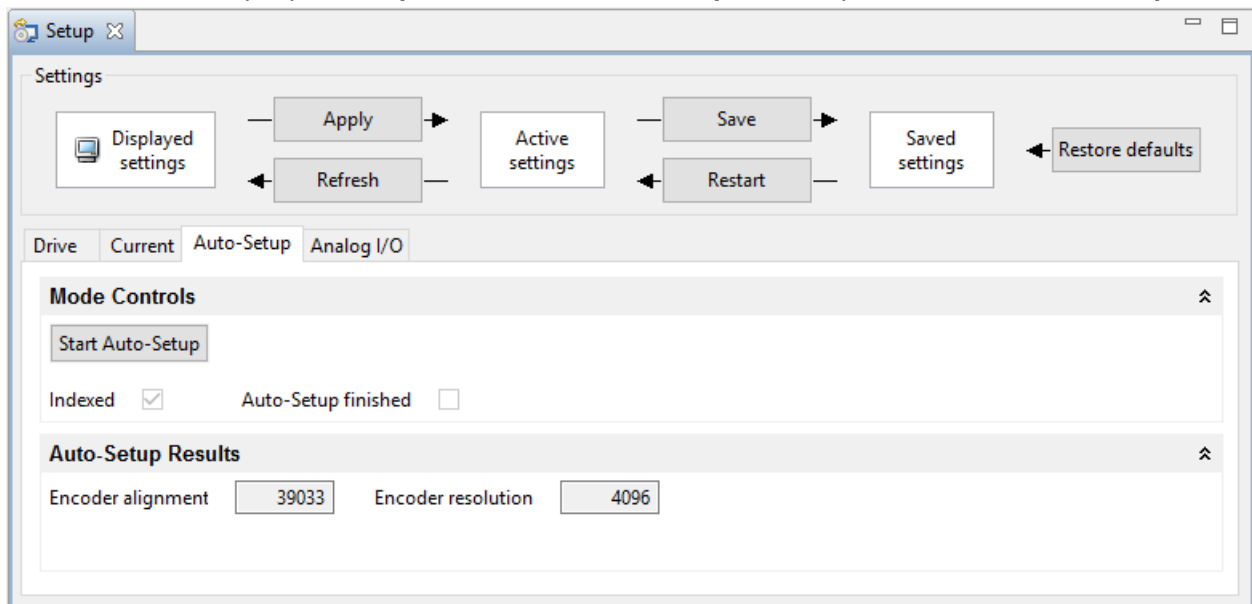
Setup

Settings

Displayed settings

Apply

Refresh

Active settings

Save

Restart

Saved settings

Restore defaults

Drive Current Auto-Setup Analog I/O

Mode Controls

Start Auto-Setup

Indexed

Auto-Setup finished

Auto-Setup Results

Encoder alignment 39033

Encoder resolution 4096